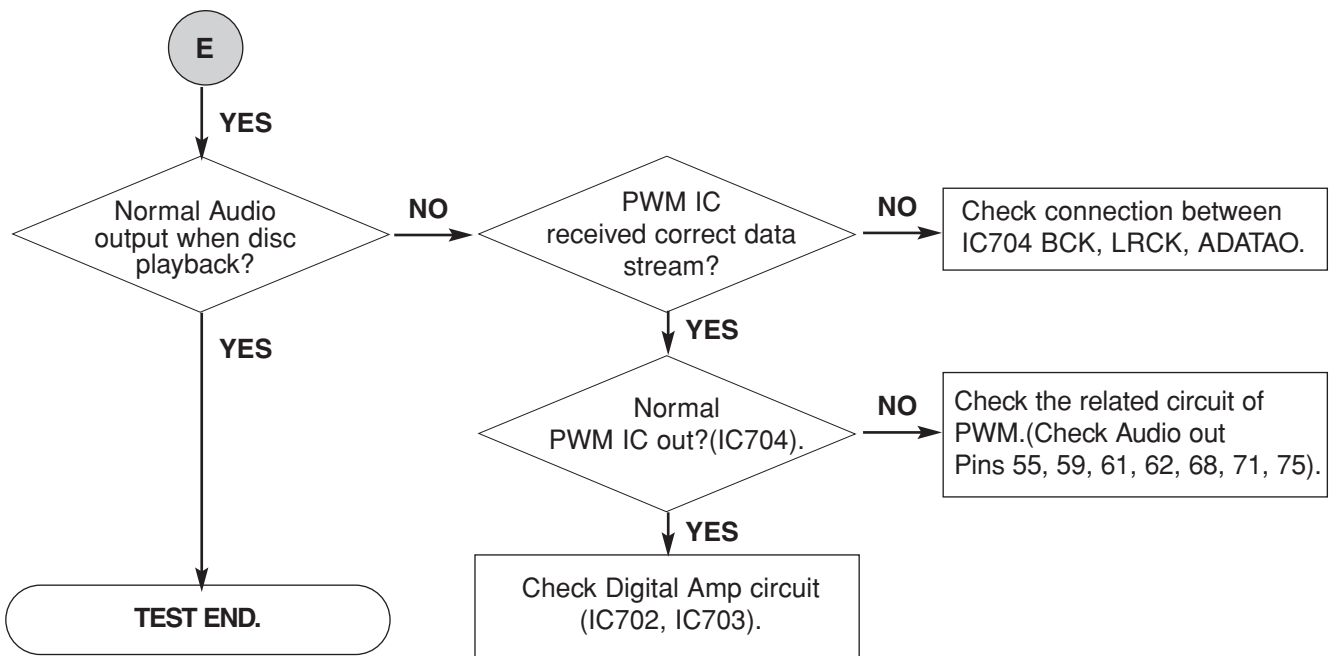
E

YES

Normal Audio output when disc playback?

NO

PWM IC received correct data stream?

NO

Check connection between IC704 BCK, LRCK, ADATAO.

YES

YES

Normal PWM IC out?(IC704).

NO

Check the related circuit of PWM.(Check Audio out Pins 55, 59, 61, 62, 68, 71, 75).

YES

Check Digital Amp circuit (IC702, IC703).

TEST END.